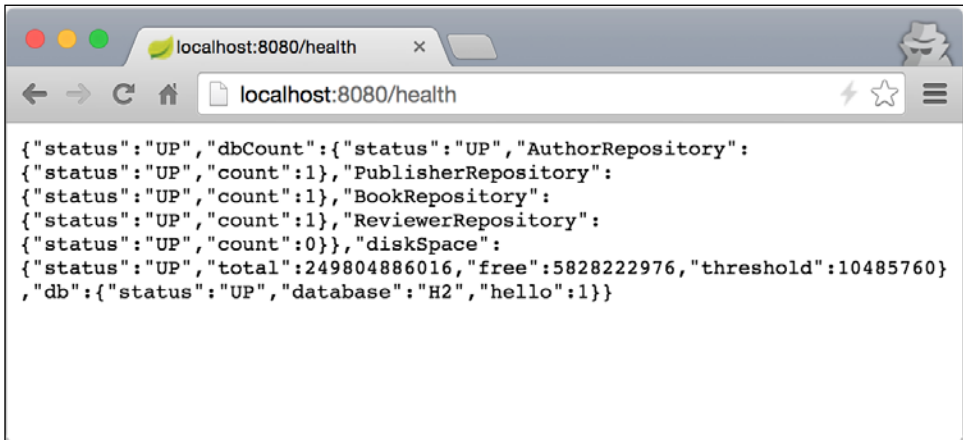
localhost:8080/health

localhost:8080/health

{"status":"UP","dbCount":{"status":"UP","AuthorRepository":{"status":"UP","count":1},"PublisherRepository":{"status":"UP","count":1},"BookRepository":{"status":"UP","count":1},"ReviewerRepository":{"status":"UP","count":0}},"diskSpace":{"status":"UP","total":249804886016,"free":5828222976,"threshold":10485760},"db":{"status":"UP","database":"H2","hello":1}}